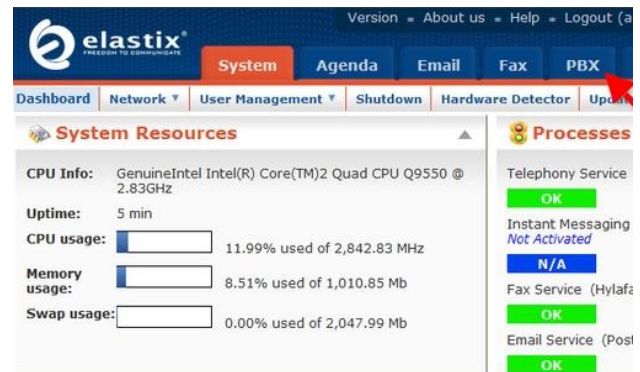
Version • About us • Help • Logout (a

elastix®
FREEDOM TO COMMUNICATE

System Agenda Email Fax PBX

Dashboard Network ▼ User Management ▼ Shutdown Hardware Detector Upd

System Resources

CPU Info: GenuineIntel Intel(R) Core(TM)2 Quad CPU Q9550 @ 2.83GHz
Uptime: 5 min
CPU usage: 11.99% used of 2,842.83 MHz
Memory usage: 8.51% used of 1,010.85 Mb
Swap usage: 0.00% used of 2,047.99 Mb

Processes

Telephony Service
OK
Instant Messaging
Not Activated
N/A
Fax Service (Hylafa
OK
Email Service (Post
OK